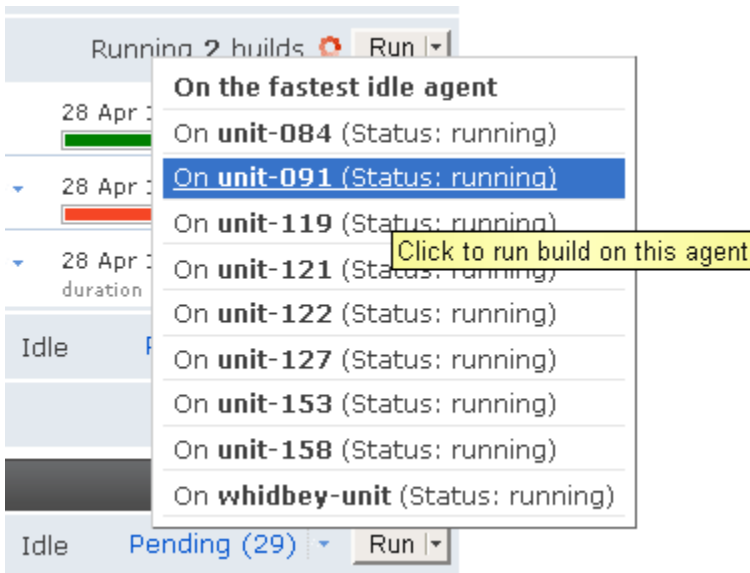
Running 2 builds Run

28 Apr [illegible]

28 Apr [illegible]

28 Apr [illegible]
duration

Idle P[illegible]

On the fastest idle agent
On **unit-084** (Status: running)
On **unit-091** (Status: running)
On **unit-119** (Status: running)
On **unit-121** (Status: running)
On **unit-122** (Status: running)
On **unit-127** (Status: running)
On **unit-153** (Status: running)
On **unit-158** (Status: running)
On **whidbey-unit** (Status: running)

Click to run build on this agent

Idle Pending (29) Run